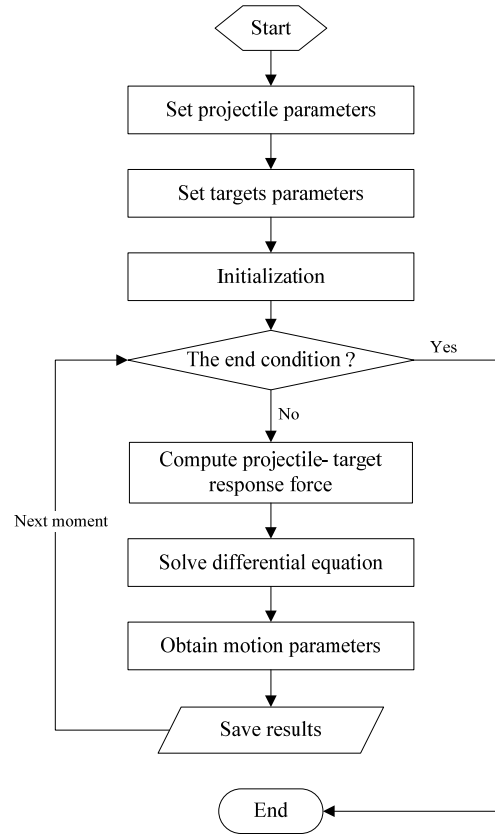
Start

Set projectile parameters

Set targets parameters

Initialization

The end condition ?

Yes

No

Compute projectile- target response force

Next moment

Solve differential equation

Obtain motion parameters

Save results

End